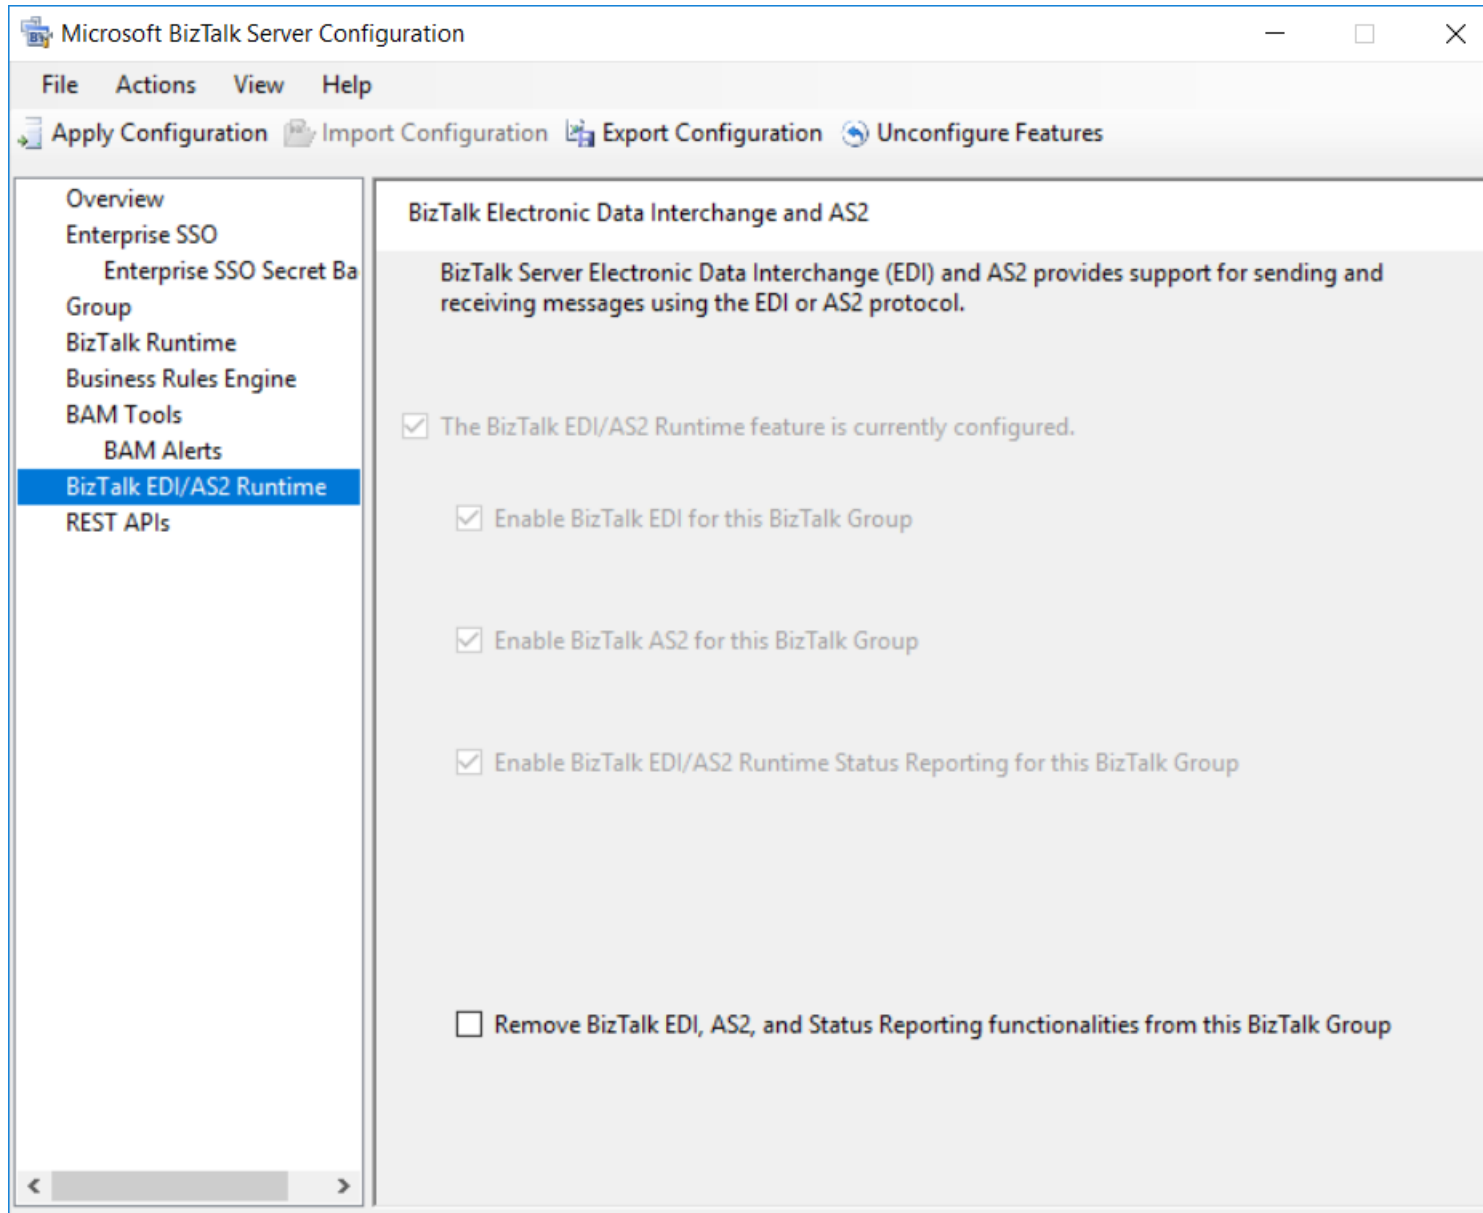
Microsoft BizTalk Server Configuration

File Actions View Help

Apply Configuration Import Configuration Export Configuration Unconfigure Features

Overview
Enterprise SSO
Enterprise SSO Secret Ba
Group
BizTalk Runtime
Business Rules Engine
BAM Tools
BAM Alerts
BizTalk EDI/AS2 Runtime
REST APIs

BizTalk Electronic Data Interchange and AS2

BizTalk Server Electronic Data Interchange (EDI) and AS2 provides support for sending and receiving messages using the EDI or AS2 protocol.

The BizTalk EDI/AS2 Runtime feature is currently configured.

Enable BizTalk EDI for this BizTalk Group

Enable BizTalk AS2 for this BizTalk Group

Enable BizTalk EDI/AS2 Runtime Status Reporting for this BizTalk Group

Remove BizTalk EDI, AS2, and Status Reporting functionalities from this BizTalk Group